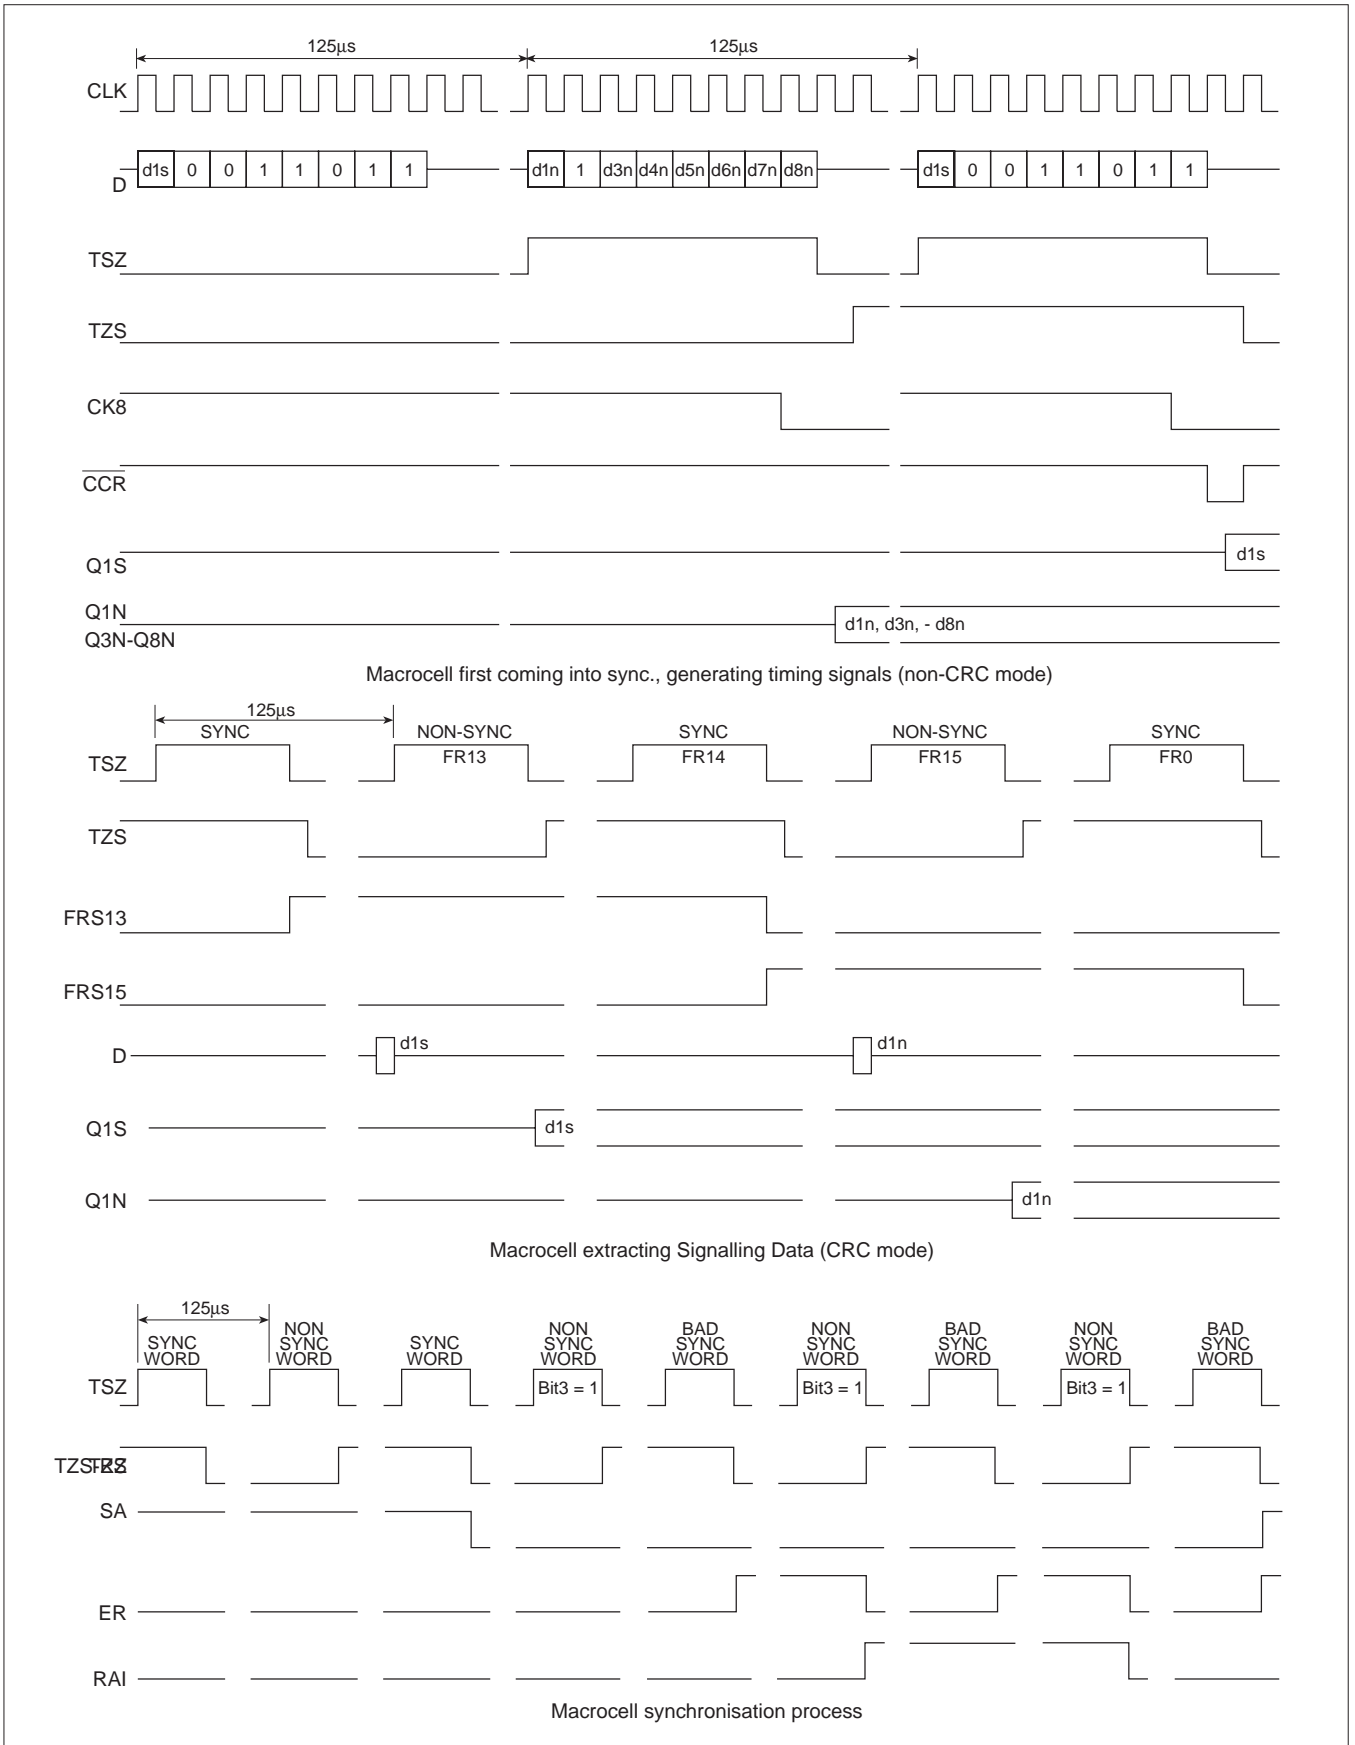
125μs
125μs
CLK
D
d1s 0 0 1 1 0 1 1
d1n 1 d3n d4n d5n d6n d7n d8n
d1s 0 0 1 1 0 1 1
TSZ
TZS
CK8
$\overline{CCR}$
Q1S
d1s
Q1N
Q3N-Q8N
d1n, d3n, - d8n

Macrocell first coming into sync., generating timing signals (non-CRC mode)

125μs
SYNC
NON-SYNC
FR13
SYNC
FR14
NON-SYNC
FR15
SYNC
FR0
TSZ
TZS
FRS13
FRS15
D
d1s
d1n
Q1S
d1s
Q1N
d1n

Macrocell extracting Signalling Data (CRC mode)

125μs
SYNC WORD
NON SYNC WORD
SYNC WORD
NON SYNC WORD
BAD SYNC WORD
NON SYNC WORD
BAD SYNC WORD
NON SYNC WORD
BAD SYNC WORD
TSZ
Bit3 = 1
Bit3 = 1
Bit3 = 1
TZS
FRS
SA
ER
RAI

Macrocell synchronisation process